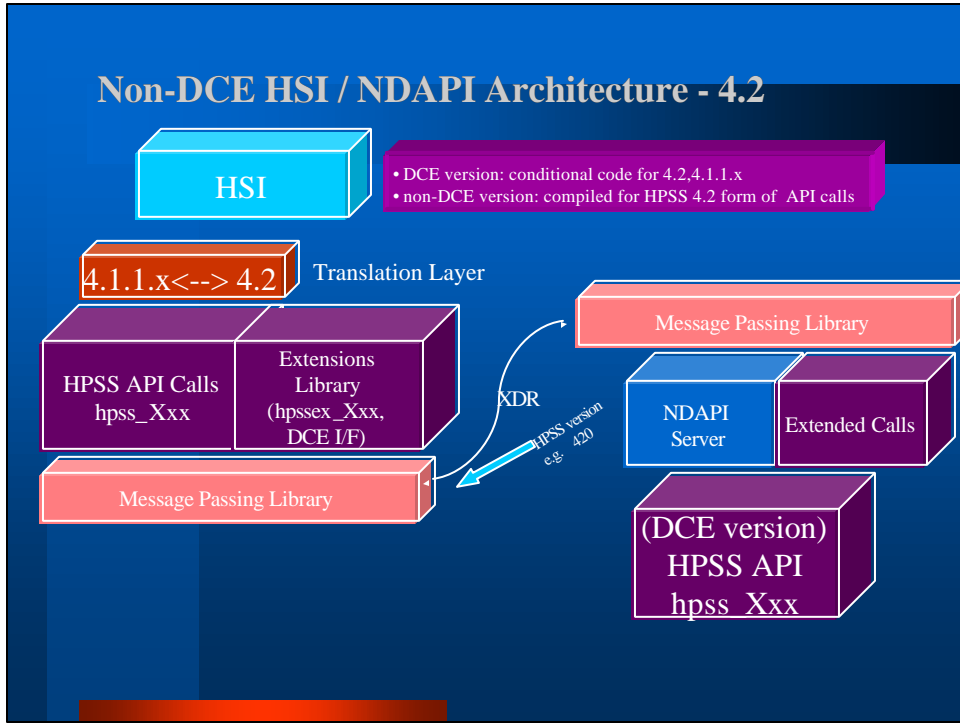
Non-DCE HSI / NDAPI Architecture - 4.2

HSI

• DCE version: conditional code for 4.2,4.1.1.x
• non-DCE version: compiled for HPSS 4.2 form of API calls

4.1.1.x<--> 4.2

Translation Layer

HPSS API Calls
hpss_Xxx

Extensions Library
(hpssex_Xxx, DCE I/F)

Message Passing Library

XDR

HPSS version e.g. 420

Message Passing Library

NDAPI Server

Extended Calls

(DCE version)
HPSS API
hpss_Xxx